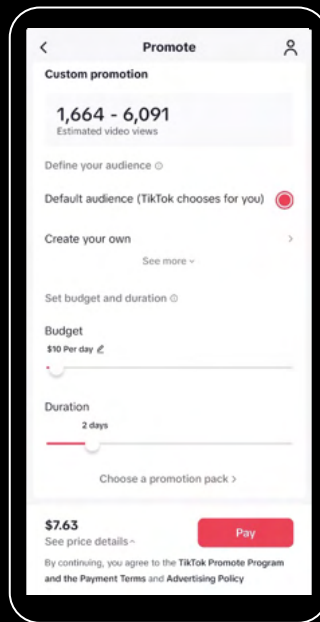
Promote

Custom promotion

1,664 - 6,091
Estimated video views

Define your audience

Default audience (TikTok chooses for you)

Create your own

See more

Set budget and duration

Budget

$10 Per day

Duration

2 days

Choose a promotion pack

$7.63
See price details

Pay

By continuing, you agree to the TikTok Promote Program and the Payment Terms and Advertising Policy